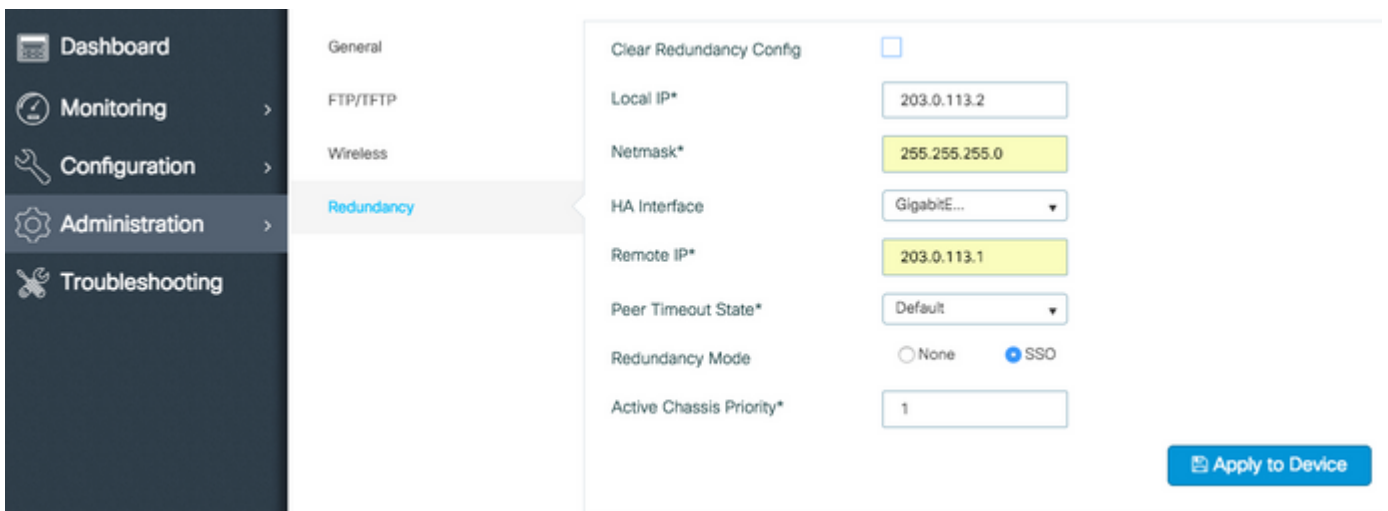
Dashboard
Monitoring >
Configuration >
Administration >
Troubleshooting

General
FTP/TFTP
Wireless
Redundancy

Clear Redundancy Config
Local IP* 203.0.113.2
Netmask* 255.255.255.0
HA Interface GigabitE...
Remote IP* 203.0.113.1
Peer Timeout State* Default
Redundancy Mode None SSO
Active Chassis Priority* 1

Apply to Device